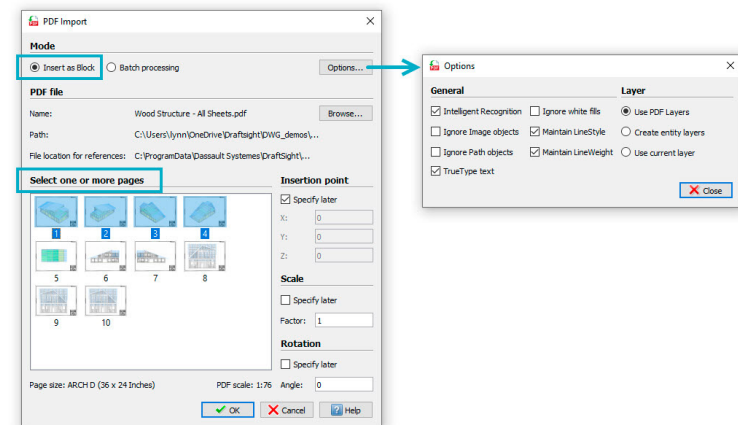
PDF Import

Mode

Insert as Block

Batch processing

Options...

PDF file

Name: Wood Structure - All Sheets.pdf

Browse...

Path: C:\Users\lynn\OneDrive\Draftsight\DWG_demos\...

File location for references: C:\ProgramData\Dassault Systemes\DraftSight\...

Select one or more pages

1 2 3 4
5 6 7 8
9 10

Insertion point

Specify later

X: 0

Y: 0

Z: 0

Scale

Specify later

Factor: 1

Rotation

Specify later

Page size: ARCH D (36 x 24 Inches)

PDF scale: 1:76

Angle: 0

OK

Cancel

Help

Options

General

Intelligent Recognition

Ignore white fills

Ignore Image objects

Maintain LineStyle

Ignore Path objects

Maintain LineWeight

TrueType text

Layer

Use PDF Layers

Create entity layers

Use current layer

Close